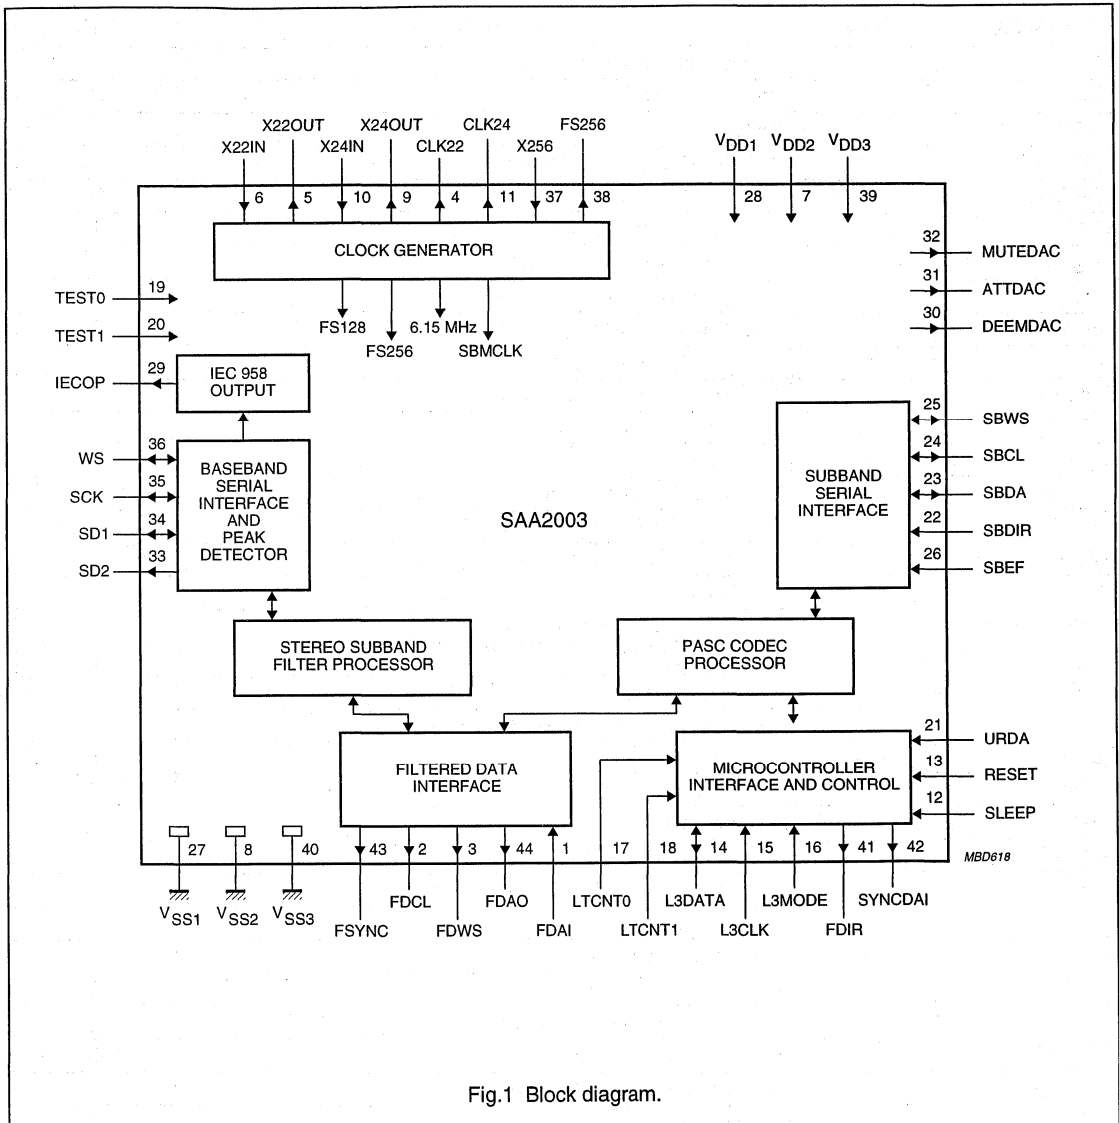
X22OUT X24OUT CLK24 FS256
X22IN X24IN CLK22 X256
$V_{DD1}$ $V_{DD2}$ $V_{DD3}$
6 5 10 9 4 11 37 38
28 7 39

CLOCK GENERATOR

32 MUTEDAC
31 ATTDAC
30 DEEMDAC

TEST0 19
TEST1 20

FS128 6.15 MHz
FS256 SBMCLK

IECOP 29
IEC 958 OUTPUT

25 SBWS
24 SBCL
23 SBDA
22 SBDIR
26 SBEF

SUBBAND SERIAL INTERFACE

WS 36
SCK 35
SD1 34
SD2 33

BASEBAND SERIAL INTERFACE AND PEAK DETECTOR

SAA2003

STEREO SUBBAND FILTER PROCESSOR

PASC CODEC PROCESSOR

21 URDA
13 RESET
12 SLEEP

FILTERED DATA INTERFACE

MICROCONTROLLER INTERFACE AND CONTROL

27 8 40
43 2 3 44 1 17 18 14 15 16 41 42

MBD618

$V_{SS1}$ $V_{SS2}$ $V_{SS3}$

FDCL FDAO LTCNT0 L3DATA L3MODE SYNCDAI
FSYNC FDWS FDAI LTCNT1 L3CLK FDIR

Fig.1 Block diagram.